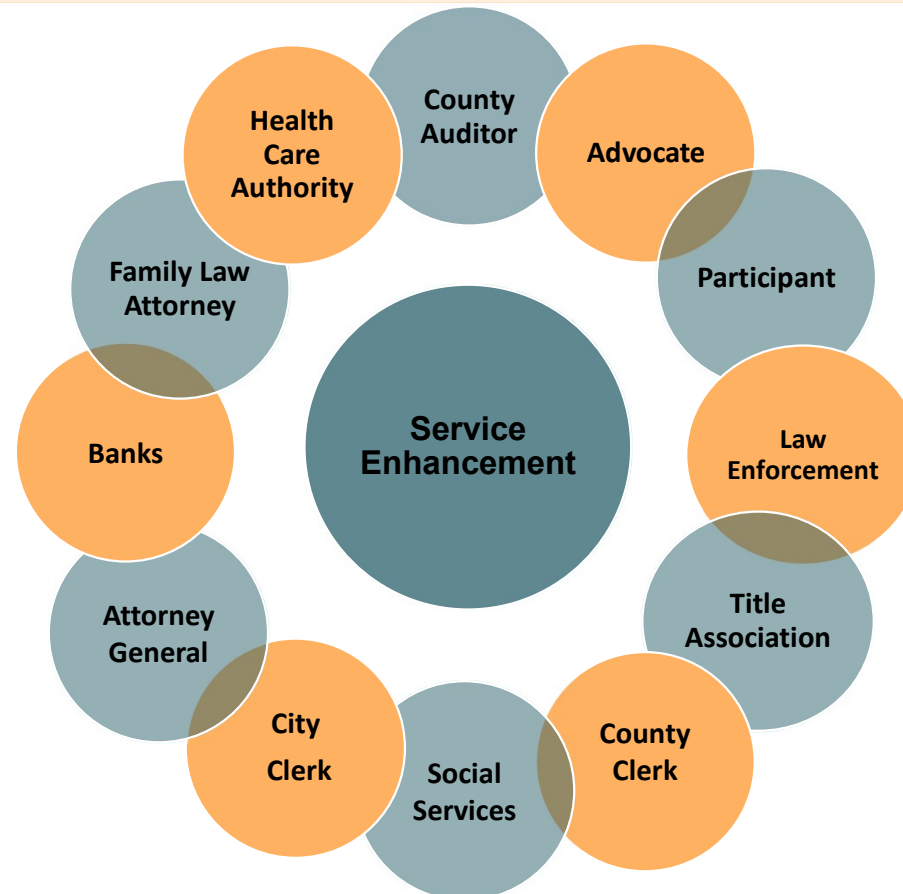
Service Enhancement

County Auditor

Advocate

Participant

Law Enforcement

Title Association

County Clerk

Social Services

City Clerk

Attorney General

Banks

Family Law Attorney

Health Care Authority